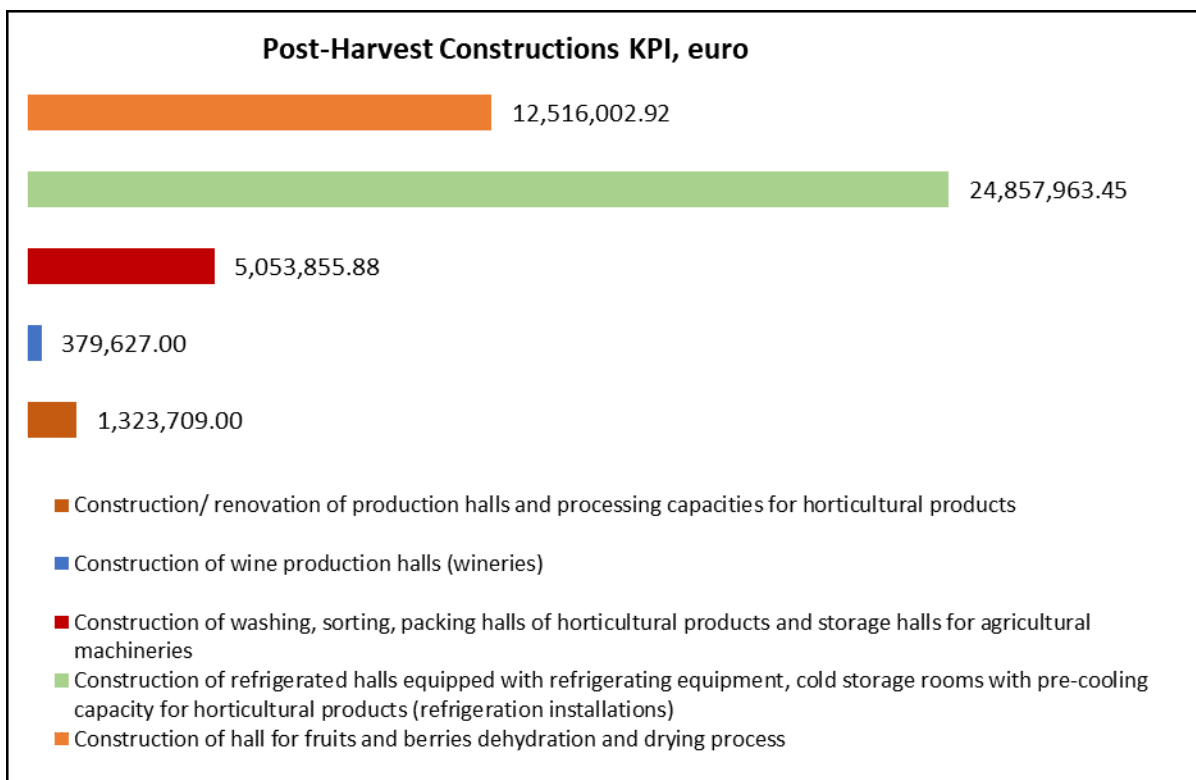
Post-Harvest Constructions KPI, euro

12,516,002.92

24,857,963.45

5,053,855.88

379,627.00

1,323,709.00

Construction/ renovation of production halls and processing capacities for horticultural products

Construction of wine production halls (wineries)

Construction of washing, sorting, packing halls of horticultural products and storage halls for agricultural machineries

Construction of refrigerated halls equipped with refrigerating equipment, cold storage rooms with pre-cooling capacity for horticultural products (refrigeration installations)

Construction of hall for fruits and berries dehydration and drying process